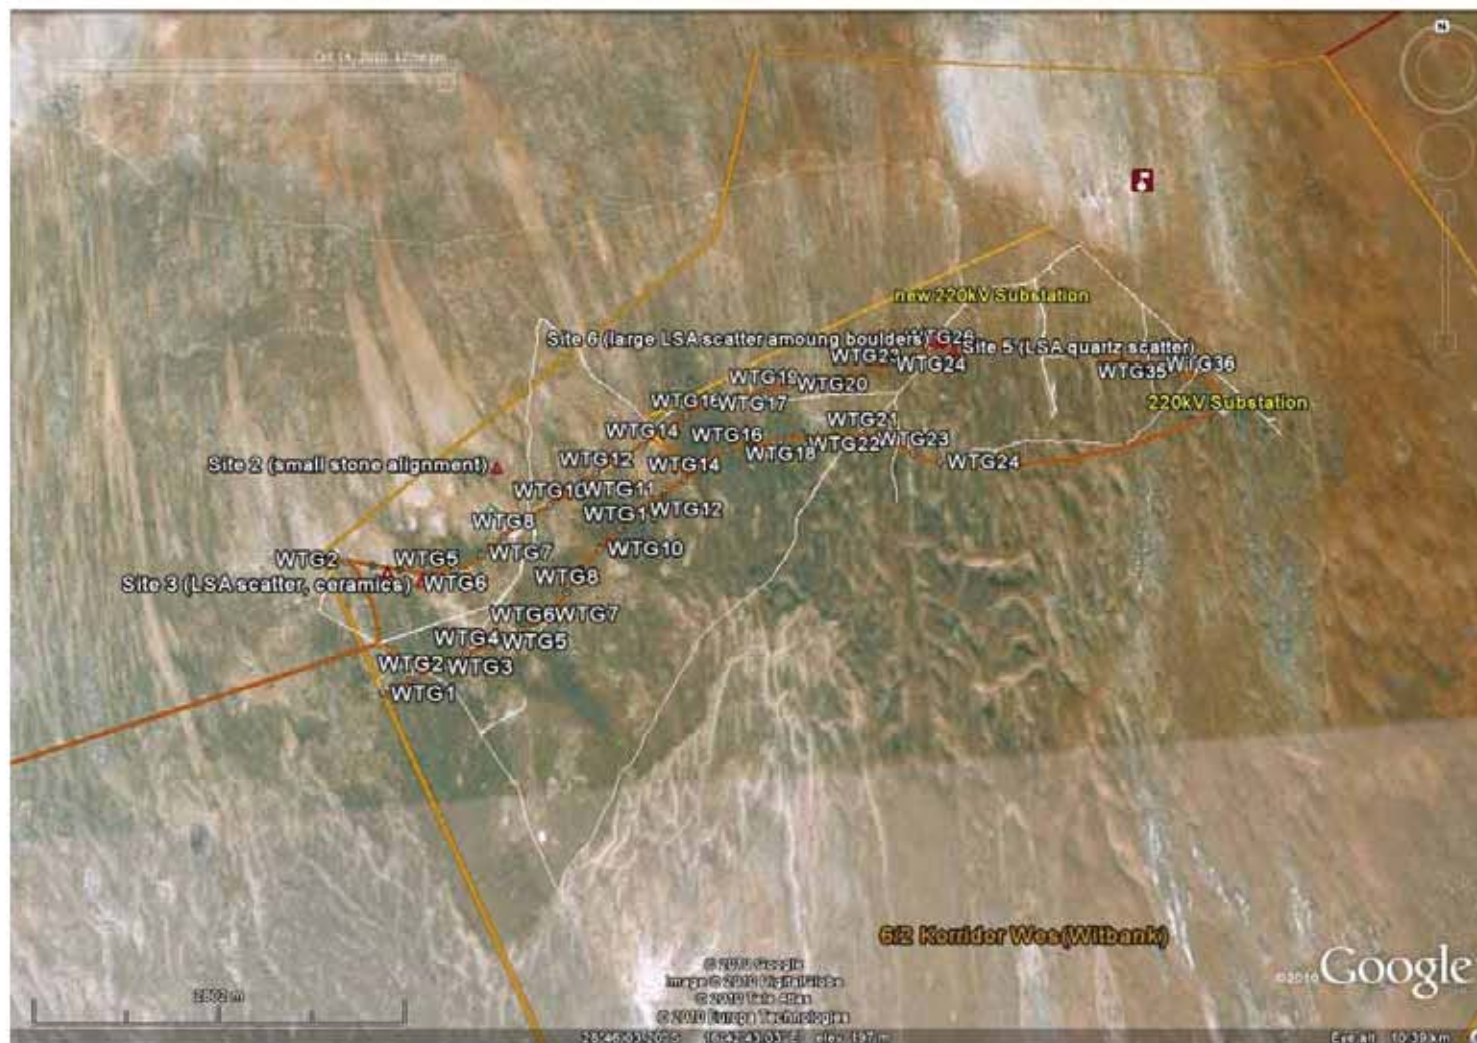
Oct 14, 2010 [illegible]

N

new 220kV Substation

Site 6 (large LSA scatter amoung boulders) WTG26

Site 5 (LSA quartz scatter)

WTG23 WTG24

WTG35 WTG36

WTG19 WTG20

220kV Substation

WTG16 WTG17

WTG21

WTG14 WTG16

WTG18 WTG22 WTG23

Site 2 (small stone alignment)

WTG12 WTG14

WTG24

WTG10 WTG11

WTG1 WTG12

WTG8

WTG10

WTG2 WTG5 WTG7

Site 3 (LSA scatter, ceramics) WTG6

WTG8

WTG6 WTG7

WTG4 WTG5

WTG2 WTG3

WTG1

6/2 Korridor Wes(Witbank)

© 2010 Google
Image © 2010 DigitalGlobe
© 2010 Tele Atlas
© 2010 Europa Technologies

©2010 Google

2802 m

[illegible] elev 197 m

Eye alt 10.39 km